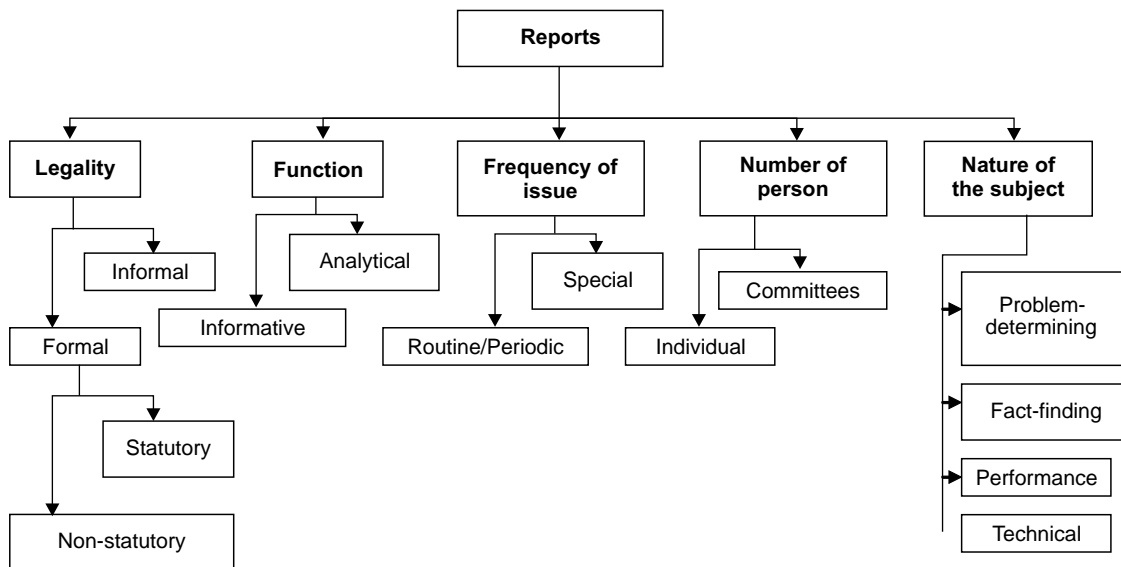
Reports

Legality

Informal

Formal

Statutory

Non-statutory

Function

Analytical

Informative

Frequency of issue

Special

Routine/Periodic

Number of person

Committees

Individual

Nature of the subject

Problem-determining

Fact-finding

Performance

Technical